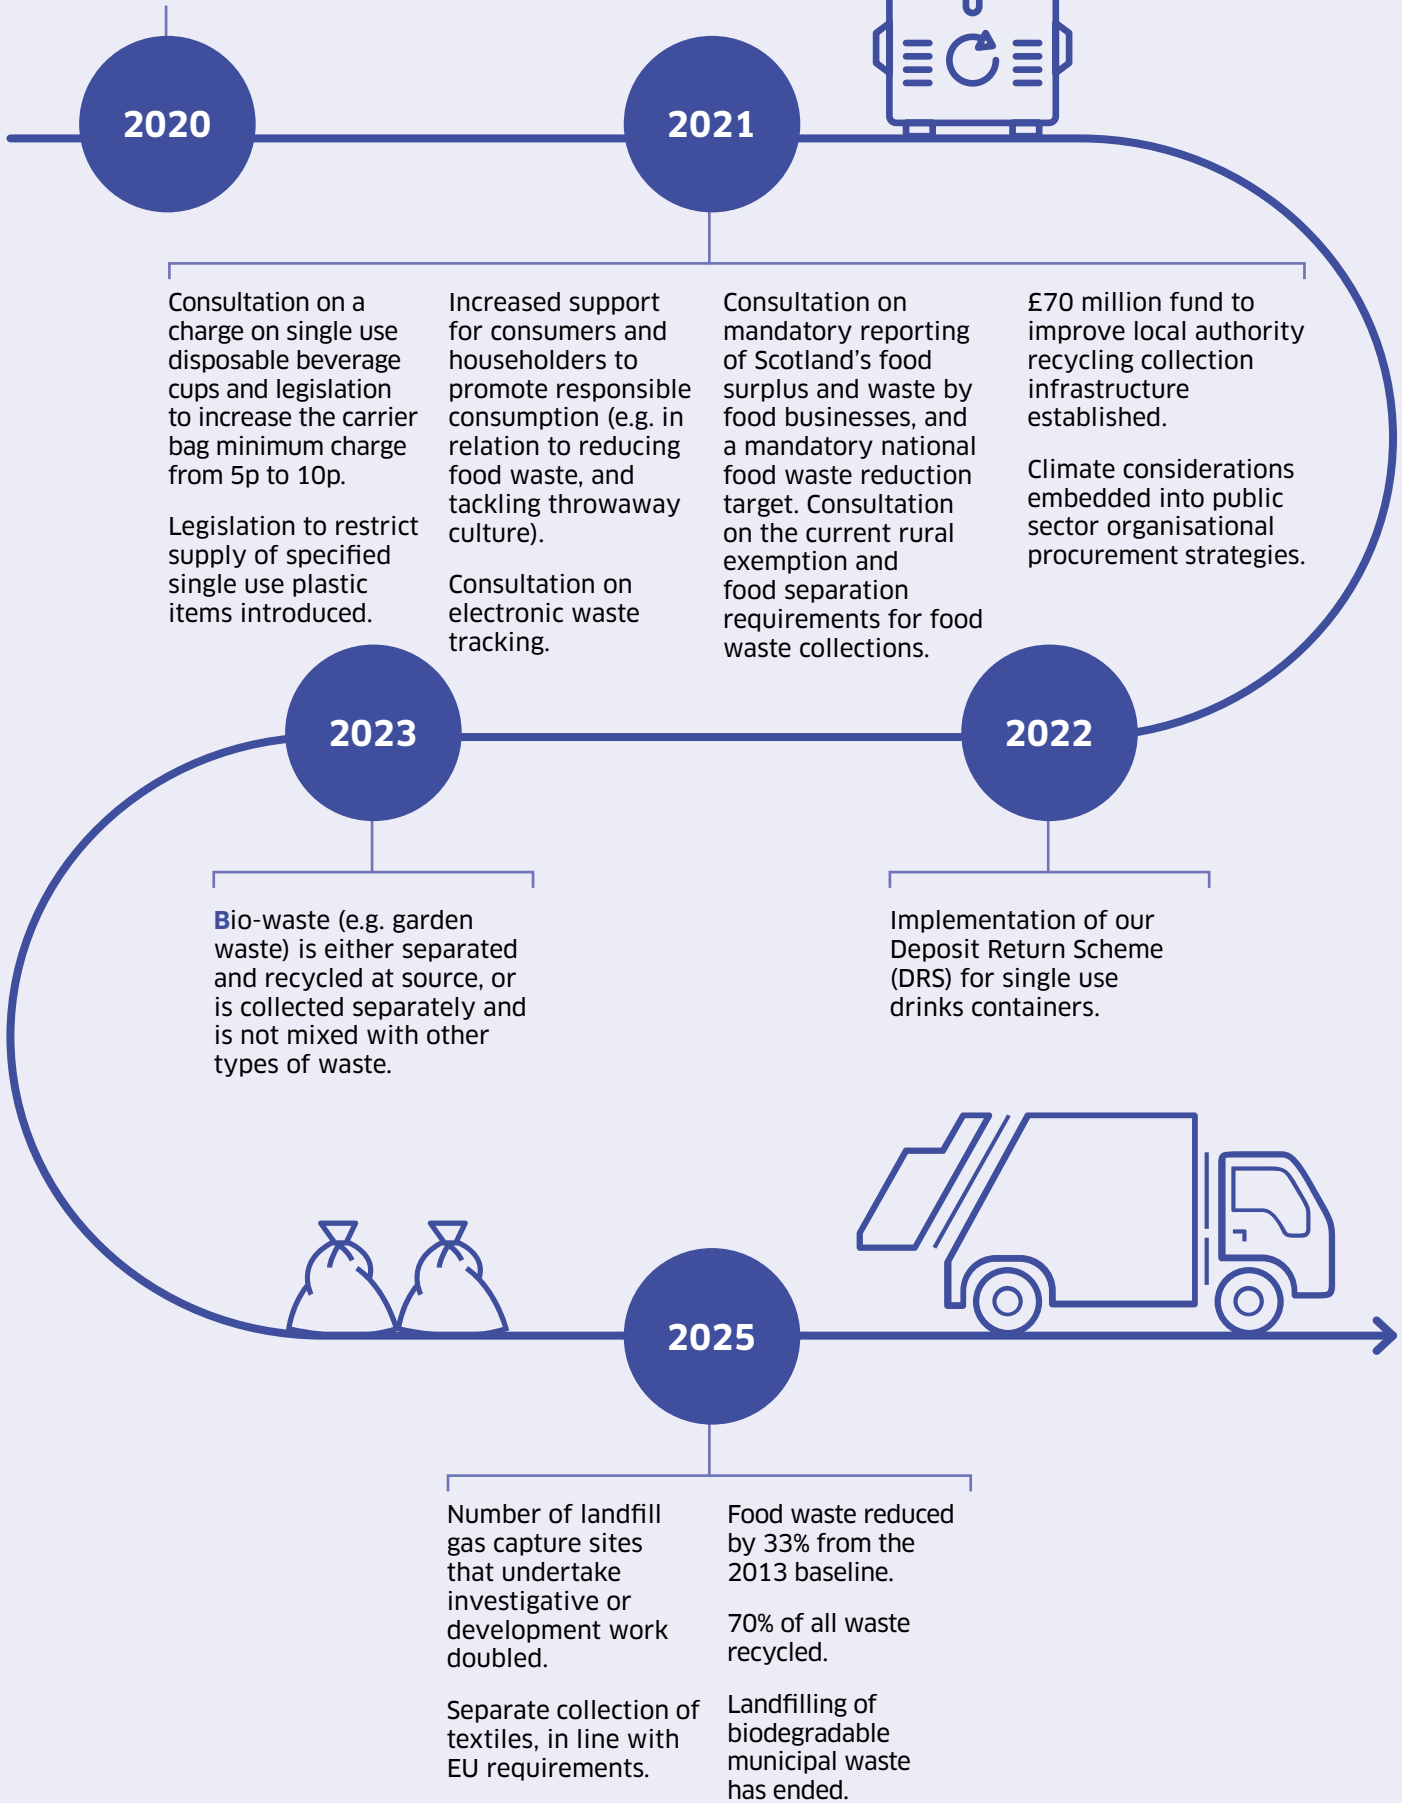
2020

2021

Consultation on a charge on single use disposable beverage cups and legislation to increase the carrier bag minimum charge from 5p to 10p.

Legislation to restrict supply of specified single use plastic items introduced.

Increased support for consumers and householders to promote responsible consumption (e.g. in relation to reducing food waste, and tackling throwaway culture).

Consultation on electronic waste tracking.

Consultation on mandatory reporting of Scotland's food surplus and waste by food businesses, and a mandatory national food waste reduction target. Consultation on the current rural exemption and food separation requirements for food waste collections.

£70 million fund to improve local authority recycling collection infrastructure established.

Climate considerations embedded into public sector organisational procurement strategies.

2023

2022

Bio-waste (e.g. garden waste) is either separated and recycled at source, or is collected separately and is not mixed with other types of waste.

Implementation of our Deposit Return Scheme (DRS) for single use drinks containers.

2025

Number of landfill gas capture sites that undertake investigative or development work doubled.

Separate collection of textiles, in line with EU requirements.

Food waste reduced by 33% from the 2013 baseline.

70% of all waste recycled.

Landfilling of biodegradable municipal waste has ended.